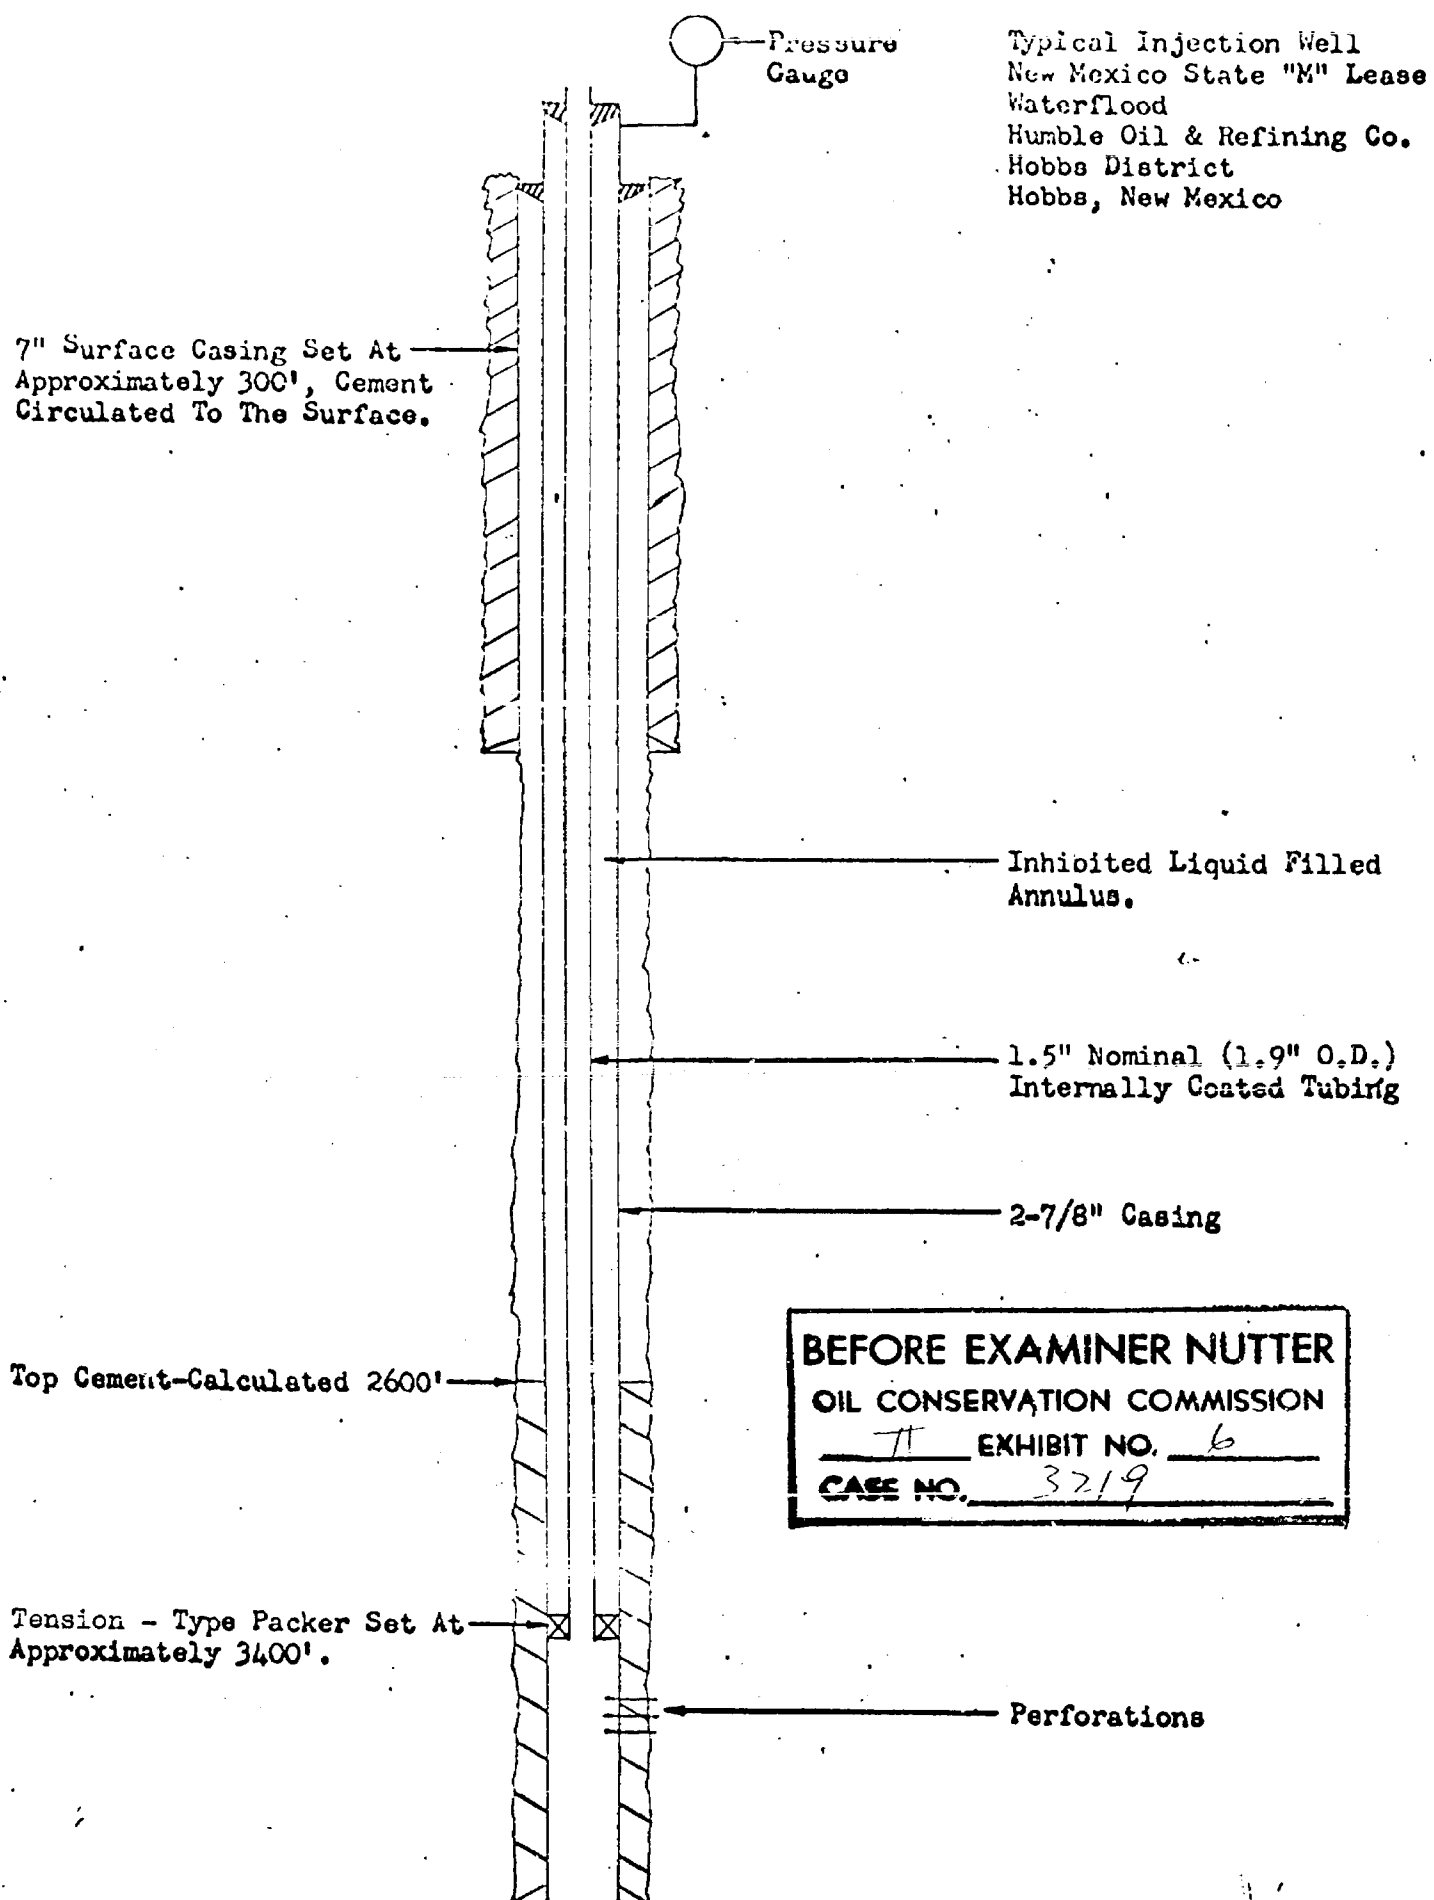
Pressure Gauge

Typical Injection Well
New Mexico State "M" Lease
Waterflood
Humble Oil & Refining Co.
Hobbs District
Hobbs, New Mexico

7" Surface Casing Set At Approximately 300', Cement Circulated To The Surface.

Inhibited Liquid Filled Annulus.

1.5" Nominal (1.9" O.D.) Internally Coated Tubing

2-7/8" Casing

BEFORE EXAMINER NUTTER
OIL CONSERVATION COMMISSION
П EXHIBIT NO. 6
CASE NO. 3219

Top Cement-Calculated 2600'

Tension - Type Packer Set At Approximately 3400'.

Perforations